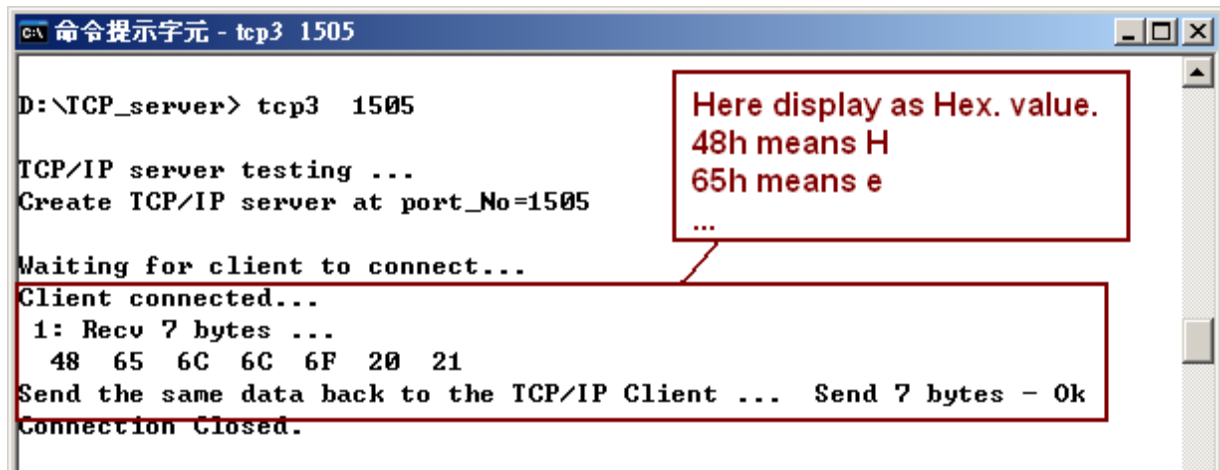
命令提示字元 - tcp3 1505

D:\TCP_server> tcp3 1505

TCP/IP server testing ...
Create TCP/IP server at port_No=1505

Waiting for client to connect...
Client connected...
1: Recv 7 bytes ...
48 65 6C 6C 6F 20 21
Send the same data back to the TCP/IP Client ... Send 7 bytes - Ok
Connection Closed.

Here display as Hex. value.
48h means H
65h means e
...